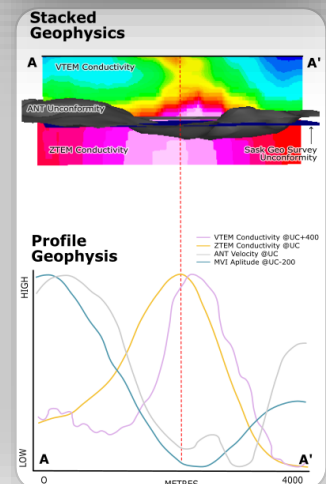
Stacked Geophysics

A

A'

VTEM Conductivity

ANT Unconformity

ZTEM Conductivity

Sask Geo Survey Unconformity

Profile Geophysis

VTEM Conductivity @UC+400
ZTEM Conductivity @UC
ANT Velocity @UC
MVI Aplitude @UC-200

HIGH

LOW

A

A'

0

METRES

4000